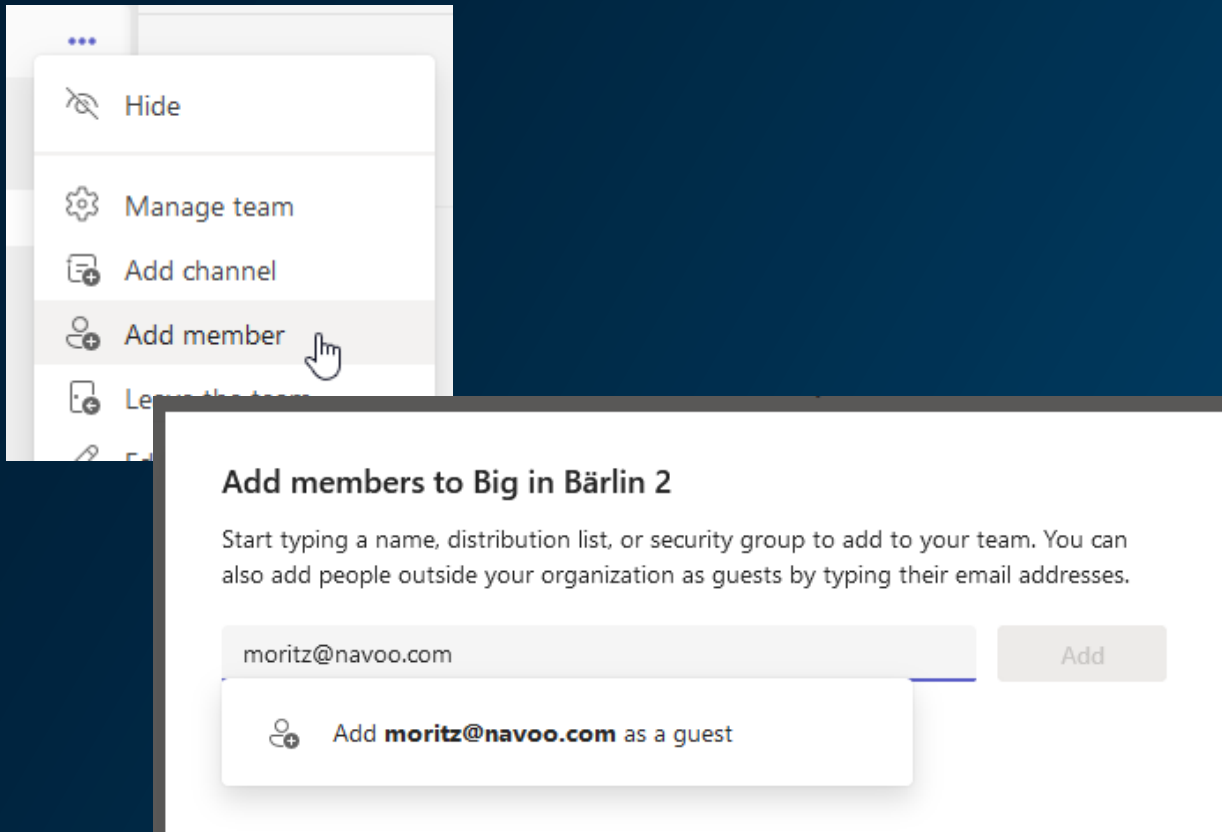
Hide

Manage team

Add channel

Add member

Le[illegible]

Add members to Big in Bärlin 2

Start typing a name, distribution list, or security group to add to your team. You can also add people outside your organization as guests by typing their email addresses.

moritz@navoo.com

Add

Add **moritz@navoo.com** as a guest